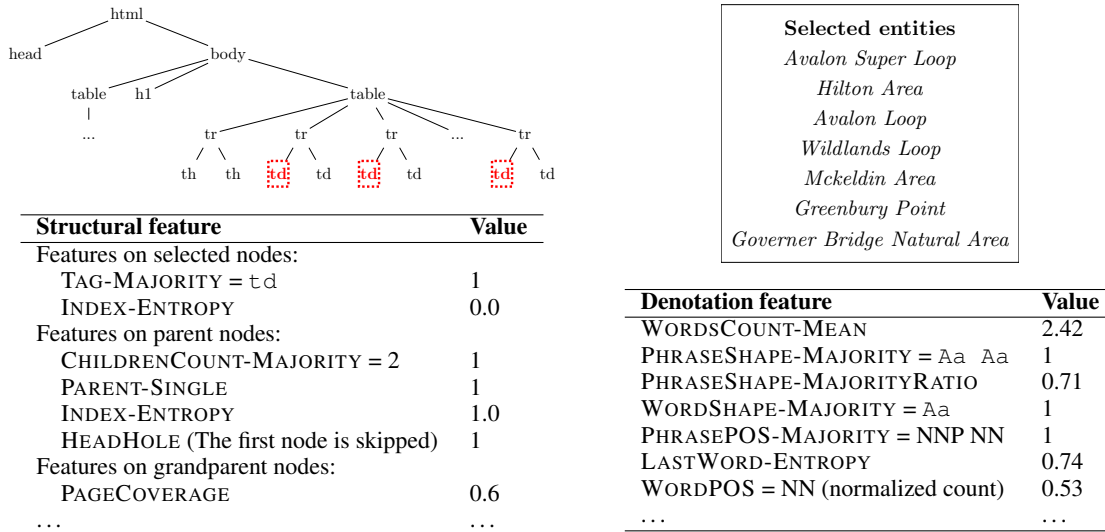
html
head
body
table
h1
table
|
...
tr
tr
tr
...
tr
th
th
td
td
td
td
td
td

| Structural feature | Value |
|---|---|
| Features on selected nodes: | |
| TAG-MAJORITY = td | 1 |
| INDEX-ENTROPY | 0.0 |
| Features on parent nodes: | |
| CHILDRENCOUNT-MAJORITY = 2 | 1 |
| PARENT-SINGLE | 1 |
| INDEX-ENTROPY | 1.0 |
| HEADHOLE (The first node is skipped) | 1 |
| Features on grandparent nodes: | |
| PAGECOVERAGE | 0.6 |
| ... | ... |

Selected entities
Avalon Super Loop
Hilton Area
Avalon Loop
Wildlands Loop
Mckeldin Area
Greenbury Point
Governer Bridge Natural Area

| Denotation feature | Value |
|---|---|
| WORDSCOUNT-MEAN | 2.42 |
| PHRASESHAPE-MAJORITY = Aa Aa | 1 |
| PHRASESHAPE-MAJORITYRATIO | 0.71 |
| WORDSHAPE-MAJORITY = Aa | 1 |
| PHRASEPOS-MAJORITY = NNP NN | 1 |
| LASTWORD-ENTROPY | 0.74 |
| WORDPOS = NN (normalized count) | 0.53 |
| ... | ... |